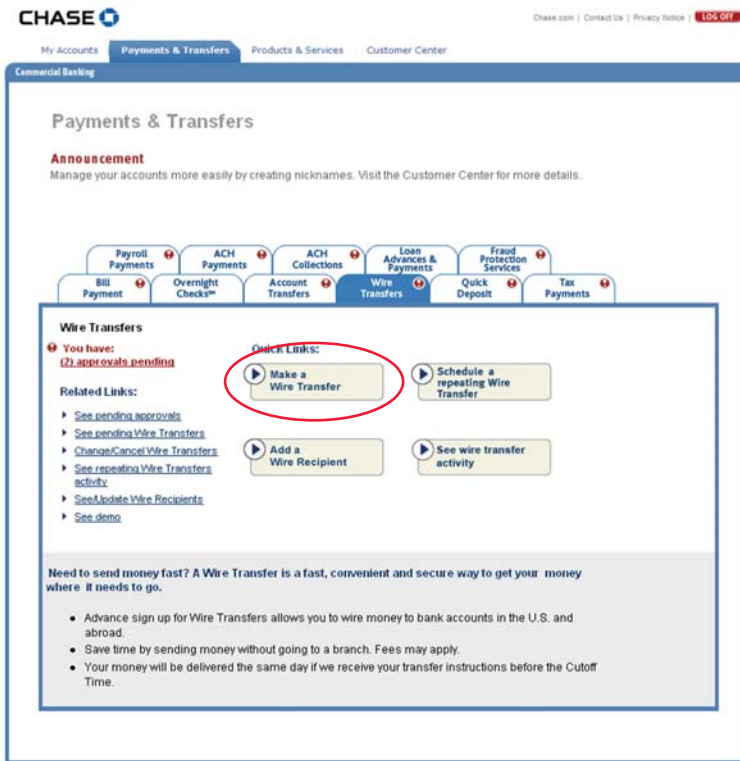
CHASE

Chase.com | Contact Us | Privacy Notice | LOG OFF

My Accounts | Payments & Transfers | Products & Services | Customer Center

Commercial Banking

Payments & Transfers

Announcement

Manage your accounts more easily by creating nicknames. Visit the Customer Center for more details.

Payroll Payments | ACH Payments | ACH Collections | Loan Advances & Payments | Fraud Protection Services

Bill Payment | Overnight Checks℠ | Account Transfers | Wire Transfers | Quick Deposit | Tax Payments

Wire Transfers

You have: (2) approvals pending

Related Links:

See pending approvals

See pending Wire Transfers

Change/Cancel Wire Transfers

See repeating Wire Transfers activity

See/Update Wire Recipients

See demo

Quick Links:

Make a Wire Transfer

Schedule a repeating Wire Transfer

Add a Wire Recipient

See wire transfer activity

Need to send money fast? A Wire Transfer is a fast, convenient and secure way to get your money where it needs to go.

• Advance sign up for Wire Transfers allows you to wire money to bank accounts in the U.S. and abroad.
• Save time by sending money without going to a branch. Fees may apply.
• Your money will be delivered the same day if we receive your transfer instructions before the Cutoff Time.